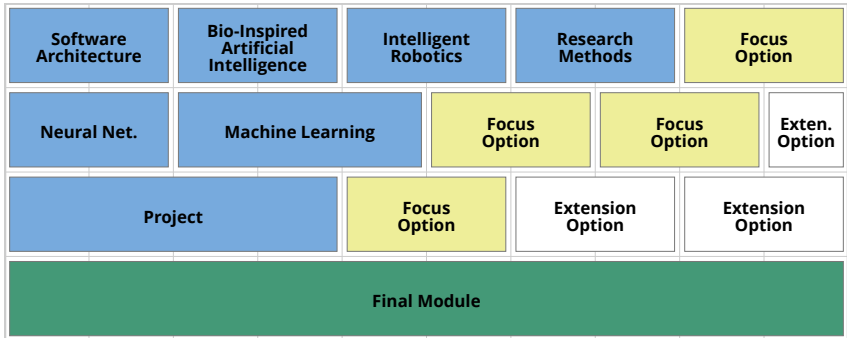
Software Architecture

Bio-Inspired Artificial Intelligence

Intelligent Robotics

Research Methods

Focus Option

Neural Net.

Machine Learning

Focus Option

Focus Option

Exten. Option

Project

Focus Option

Extension Option

Extension Option

Final Module